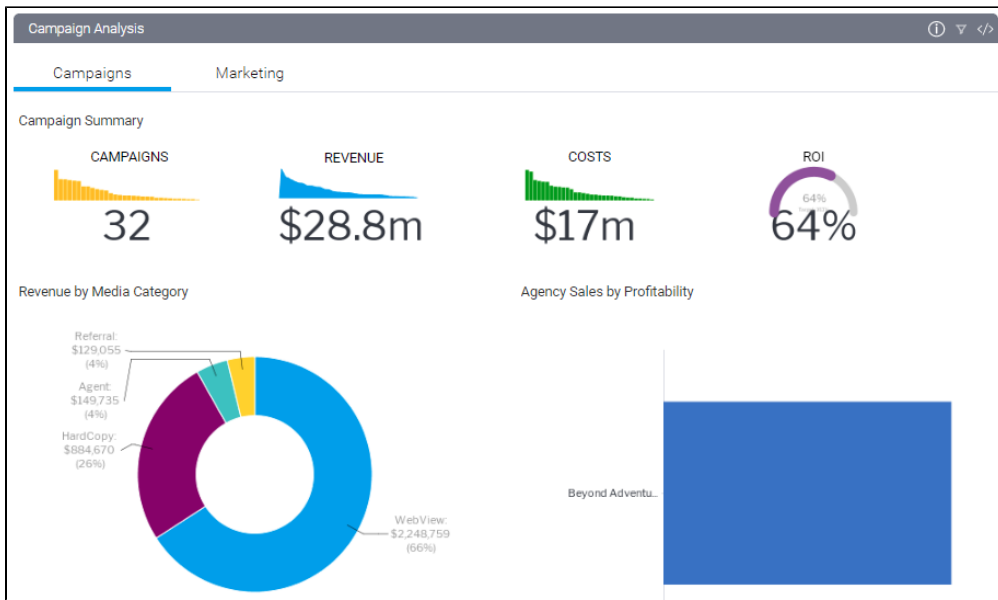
Campaign Analysis

Campaigns
Marketing

Campaign Summary

CAMPAIGNS
32

REVENUE
$28.8m

COSTS
$17m

ROI
64%
64%

Revenue by Media Category

Referral: $129,055 (4%)
Agent: $149,735 (4%)
HardCopy: $884,670 (26%)
WebView: $2,248,759 (66%)

Agency Sales by Profitability

Beyond Adventu...